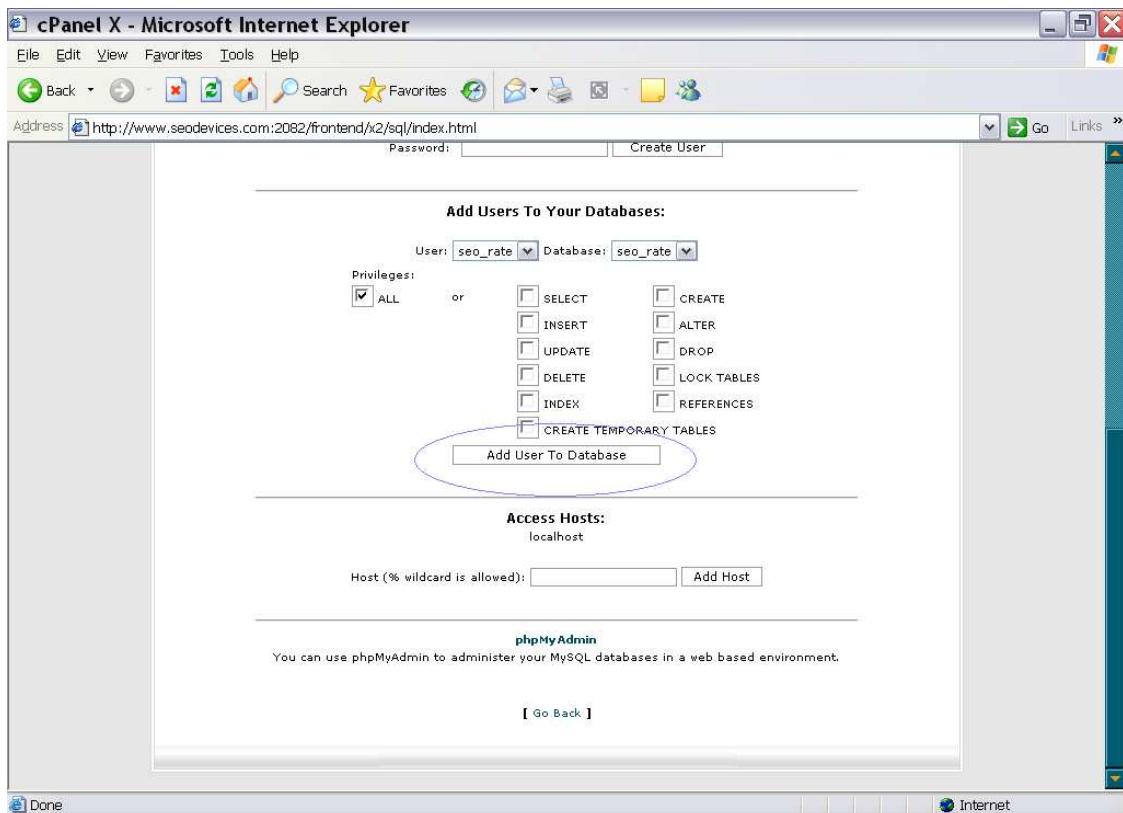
cPanel X - Microsoft Internet Explorer

File Edit View Favorites Tools Help

Back Search Favorites

Address http://www.seodevices.com:2082/frontend/x2/sql/index.html Go Links

Password: Create User

Add Users To Your Databases:

User: seo_rate Database: seo_rate

Privileges:

ALL or SELECT CREATE
INSERT ALTER
UPDATE DROP
DELETE LOCK TABLES
INDEX REFERENCES
CREATE TEMPORARY TABLES

Add User To Database

Access Hosts:
localhost

Host (% wildcard is allowed): Add Host

phpMyAdmin
You can use phpMyAdmin to administer your MySQL databases in a web based environment.

[ Go Back ]

Done Internet